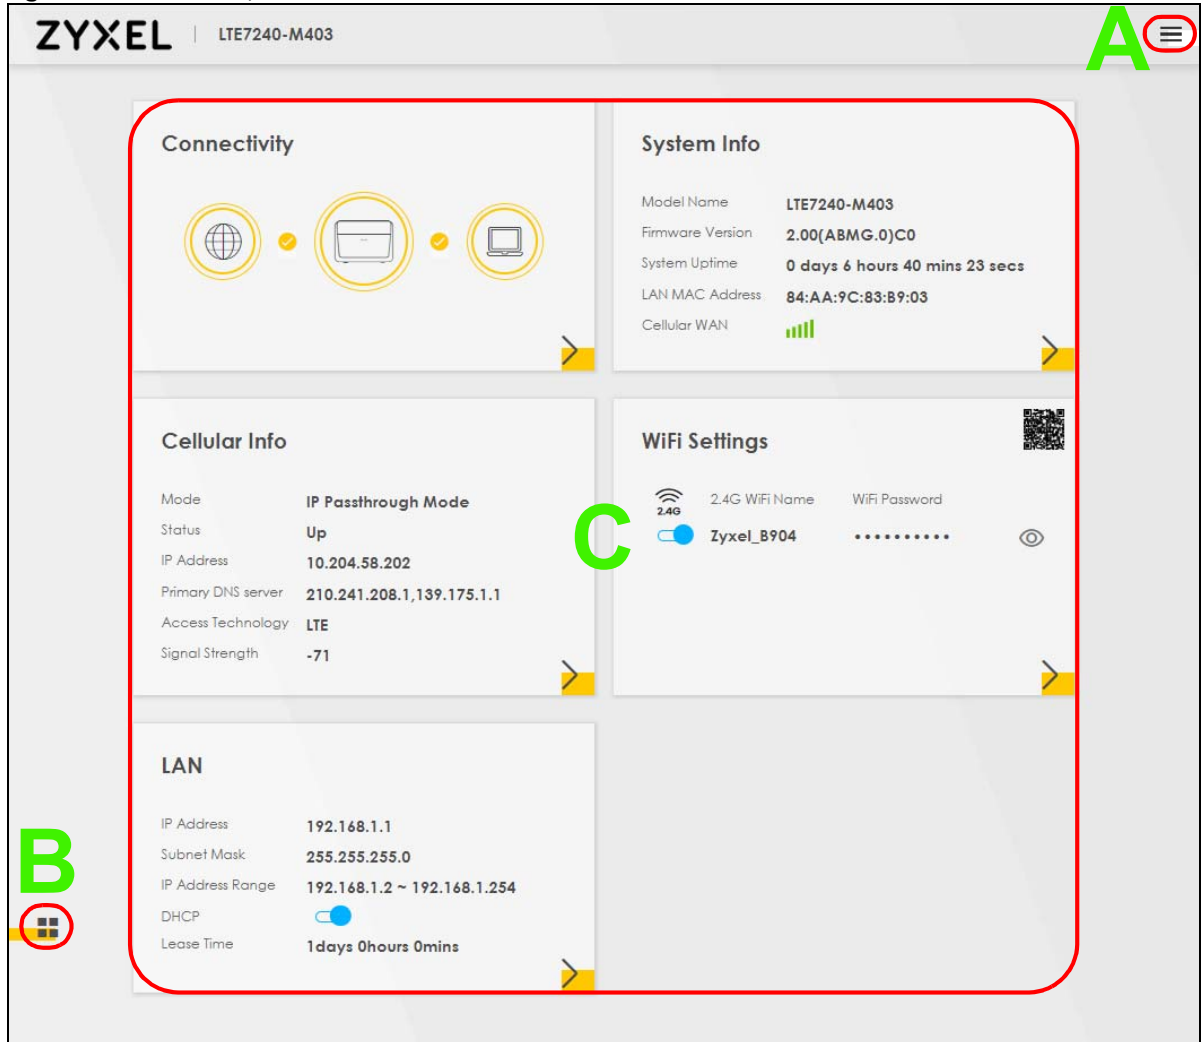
ZYXEL | LTE7240-M403

A

Connectivity

System Info

Model Name LTE7240-M403
Firmware Version 2.00(ABMG.0)C0
System Uptime 0 days 6 hours 40 mins 23 secs
LAN MAC Address 84:AA:9C:83:B9:03
Cellular WAN

Cellular Info

Mode IP Passthrough Mode
Status Up
IP Address 10.204.58.202
Primary DNS server 210.241.208.1,139.175.1.1
Access Technology LTE
Signal Strength -71

WiFi Settings

2.4G

2.4G WiFi Name WiFi Password
Zyxel_B904 ••••••••••

C

LAN

IP Address 192.168.1.1
Subnet Mask 255.255.255.0
IP Address Range 192.168.1.2 ~ 192.168.1.254
DHCP
Lease Time 1days 0hours 0mins

B